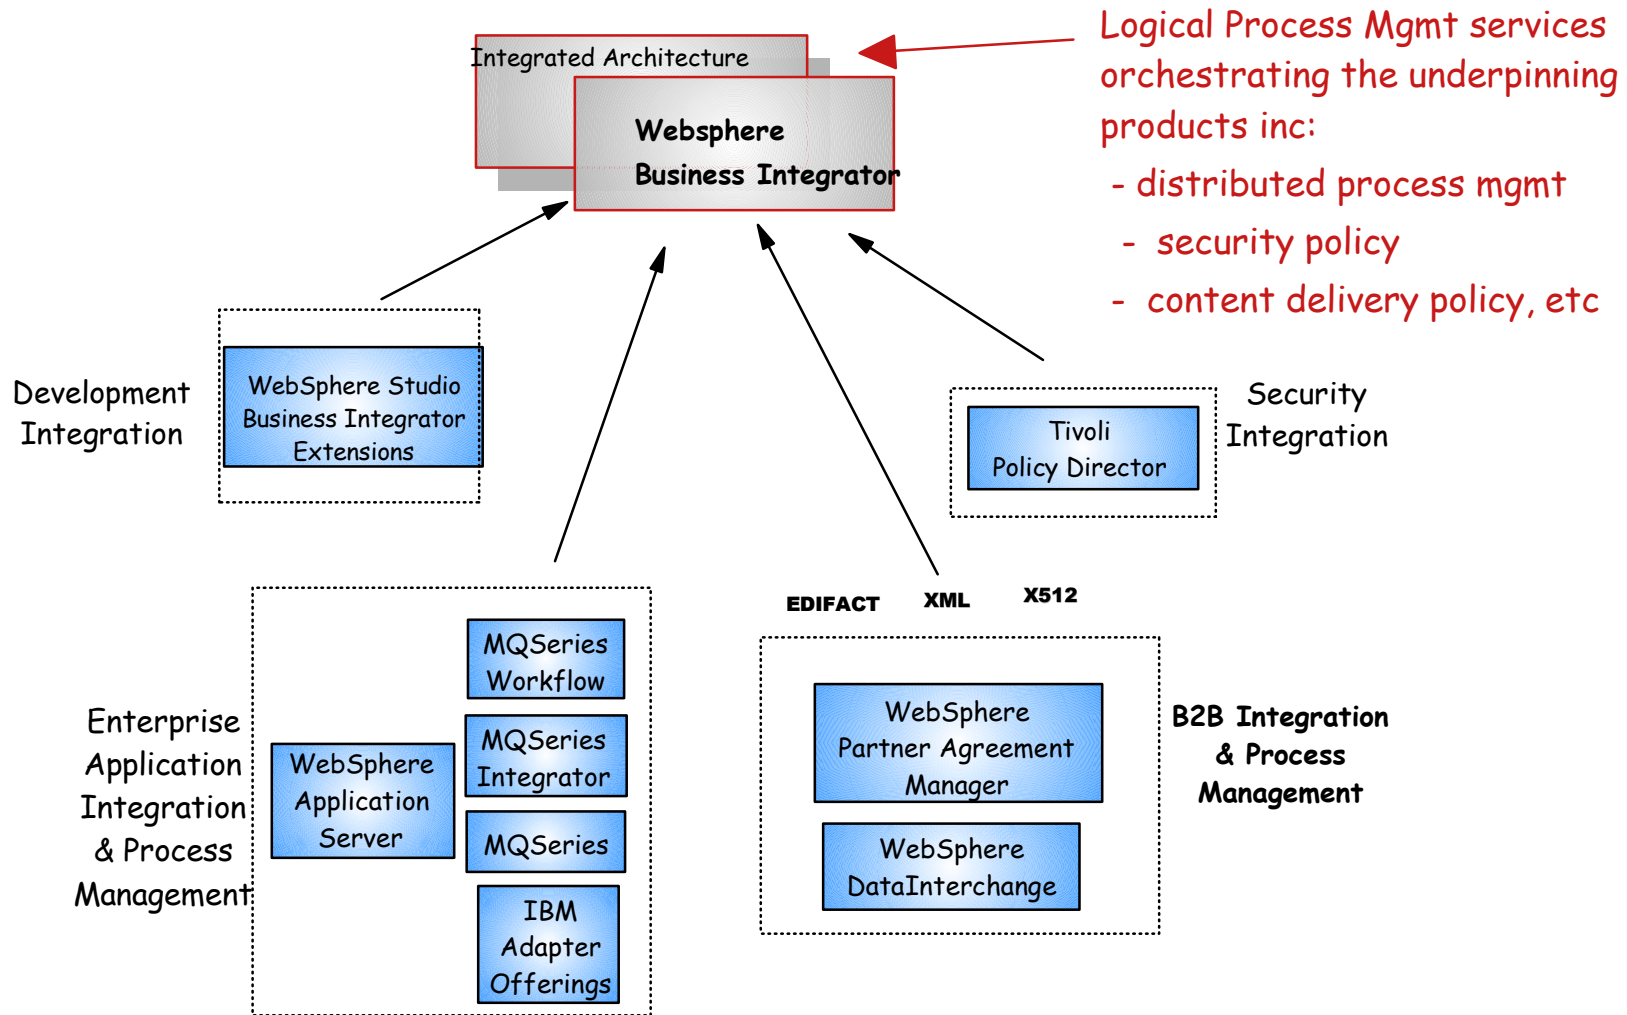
Integrated Architecture

Websphere
Business Integrator

Logical Process Mgmt services orchestrating the underpinning products inc:

- distributed process mgmt
- security policy
- content delivery policy, etc

Development Integration

WebSphere Studio Business Integrator Extensions

Security Integration

Tivoli Policy Director

EDIFACT XML X512

Enterprise Application Integration & Process Management

WebSphere Application Server

MQSeries Workflow

MQSeries Integrator

MQSeries

IBM Adapter Offerings

WebSphere Partner Agreement Manager

WebSphere DataInterchange

B2B Integration & Process Management